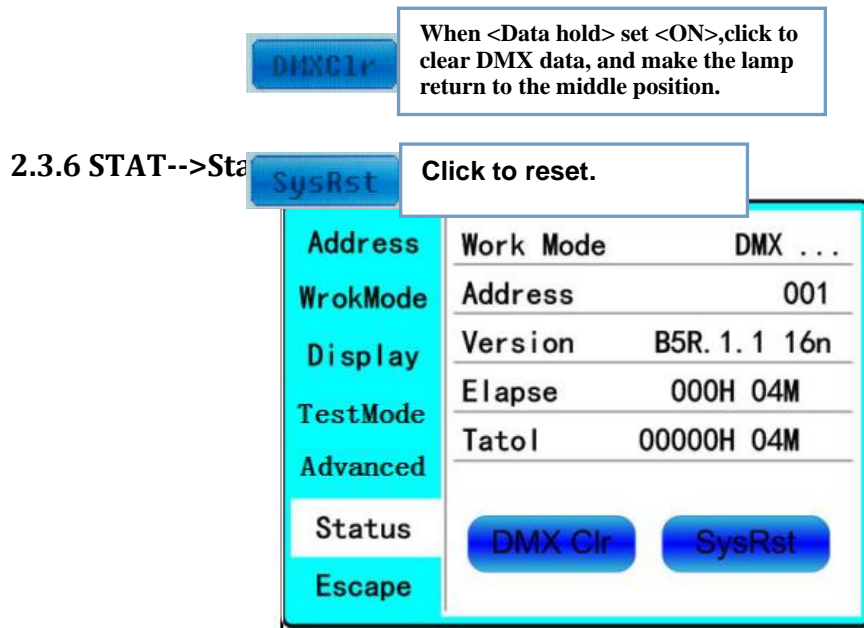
DMXClr

When <Data hold> set <ON>,click to clear DMX data, and make the lamp return to the middle position.

2.3.6 STAT-->Sta

SysRst

Click to reset.

Address
WrokMode
Display
TestMode
Advanced
Status
Escape

| Work Mode | DMX ... |
|---|---|
| Address | 001 |
| Version | B5R.1.1 16n |
| Elapse | 000H 04M |
| Tatol | 00000H 04M |

DMX Clr

SysRst